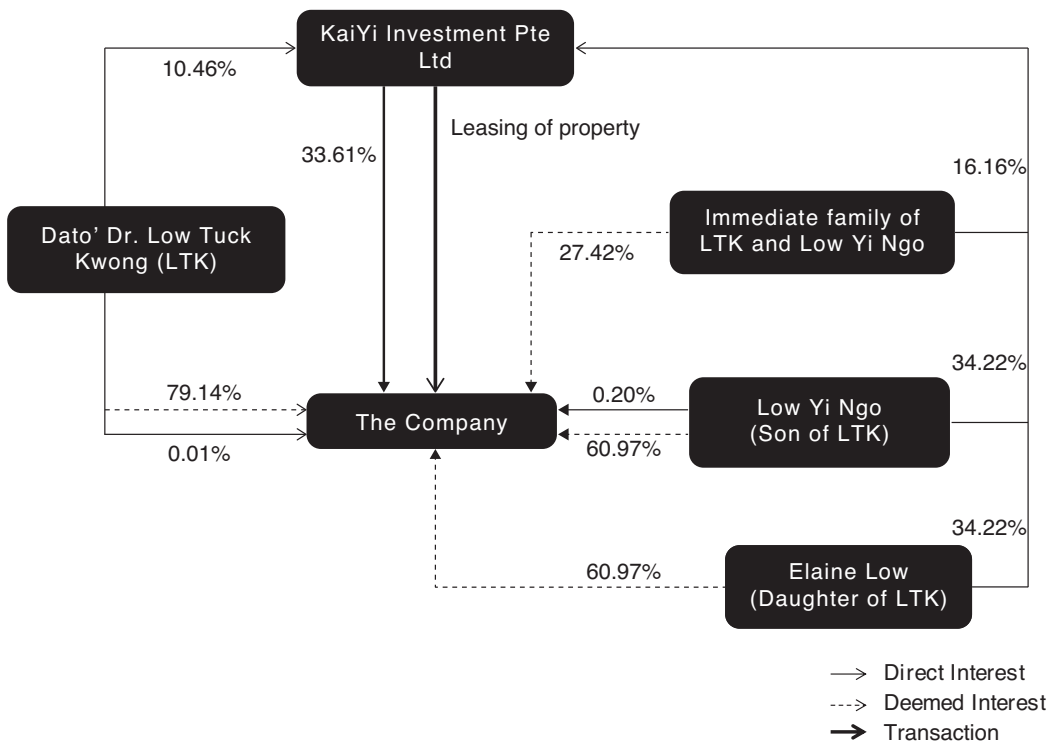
KaiYi Investment Pte Ltd

10.46%

33.61%

Leasing of property

16.16%

Dato' Dr. Low Tuck Kwong (LTK)

Immediate family of LTK and Low Yi Ngo

27.42%

34.22%

79.14%

The Company

0.20%

Low Yi Ngo (Son of LTK)

0.01%

60.97%

34.22%

60.97%

Elaine Low (Daughter of LTK)

Direct Interest
Deemed Interest
Transaction